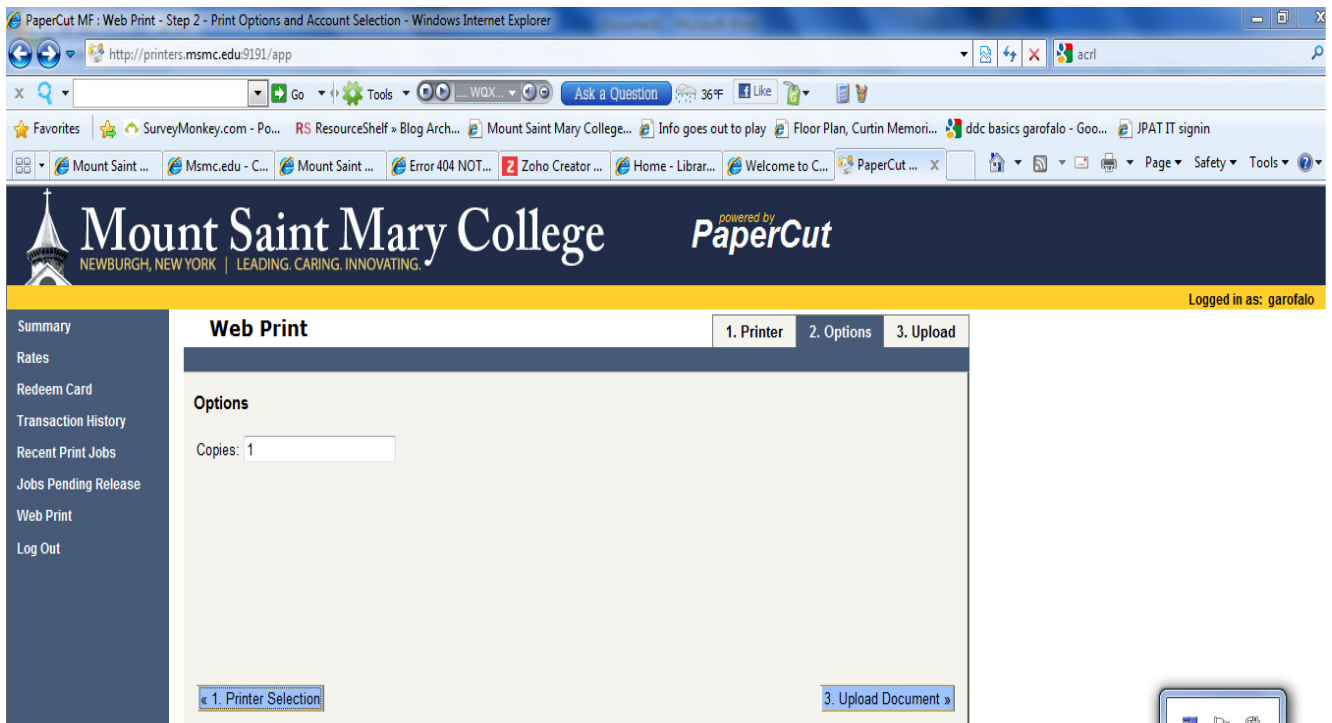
PaperCut MF : Web Print - Step 2 - Print Options and Account Selection - Windows Internet Explorer

http://printers.msmc.edu:9191/app

acrl

Go Tools WQX... Ask a Question 36°F Like

Favorites SurveyMonkey.com - Po... RS ResourceShelf » Blog Arch... Mount Saint Mary College... Info goes out to play Floor Plan, Curtin Memori... ddc basics garofalo - Goo... JPAT IT signin

Mount Saint ... Msmc.edu - C... Mount Saint ... Error 404 NOT... Zoho Creator ... Home - Librar... Welcome to C... PaperCut ... Page Safety Tools

Mount Saint Mary College
NEWBURGH, NEW YORK | LEADING. CARING. INNOVATING.

powered by PaperCut

Logged in as: garofalo

Summary
Rates
Redeem Card
Transaction History
Recent Print Jobs
Jobs Pending Release
Web Print
Log Out

Web Print

1. Printer 2. Options 3. Upload

Options

Copies: 1

« 1. Printer Selection

3. Upload Document »